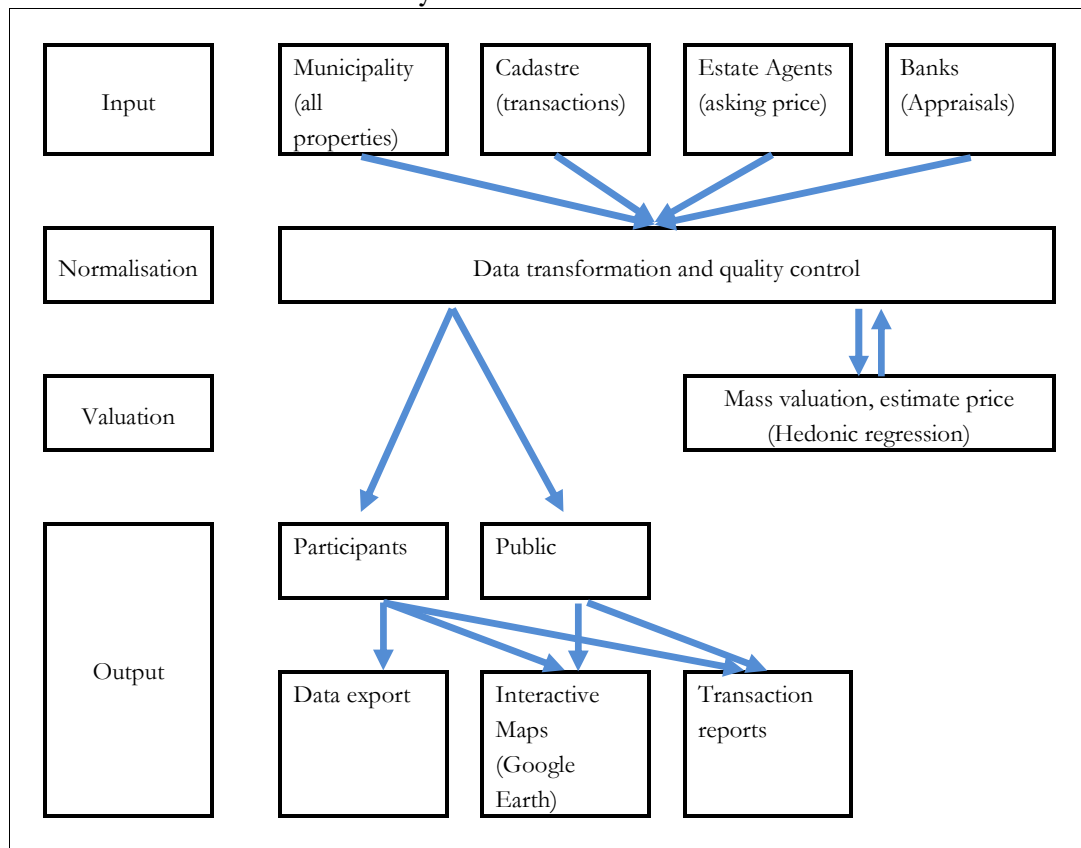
Input

Municipality (all properties)

Cadastre (transactions)

Estate Agents (asking price)

Banks (Appraisals)

Normalisation

Data transformation and quality control

Valuation

Mass valuation, estimate price (Hedonic regression)

Output

Participants

Public

Data export

Interactive Maps (Google Earth)

Transaction reports